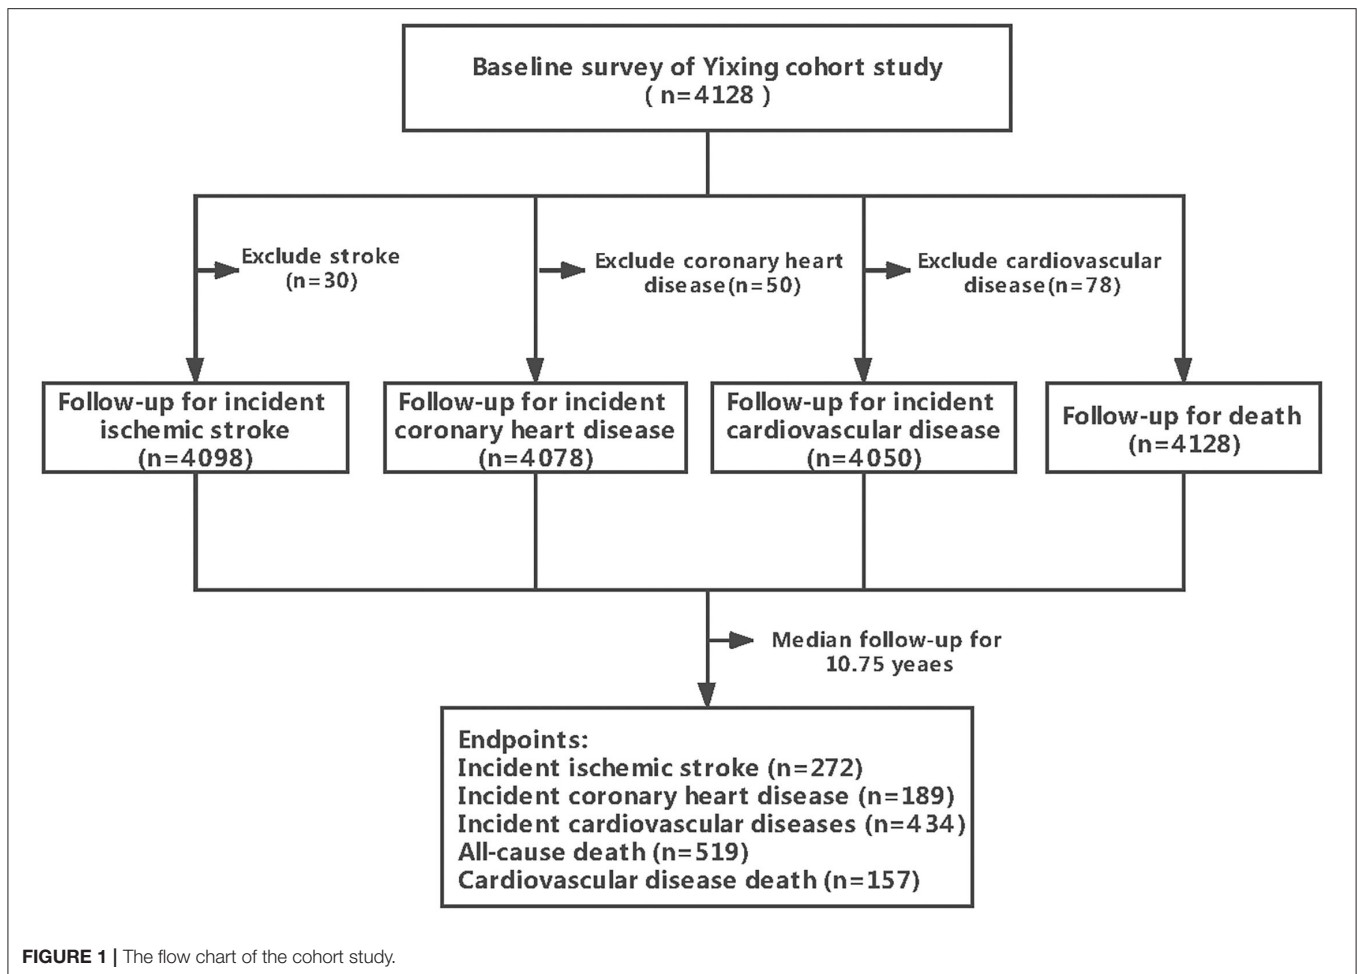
Baseline survey of Yixing cohort study
( n=4128 )

Exclude stroke
(n=30)

Exclude coronary heart disease (n=50)

Exclude cardiovascular disease (n=78)

Follow-up for incident ischemic stroke
(n=4098)

Follow-up for incident coronary heart disease
(n=4078)

Follow-up for incident cardiovascular disease
(n=4050)

Follow-up for death
(n=4128)

Median follow-up for 10.75 yeaes

Endpoints:
Incident ischemic stroke (n=272)
Incident coronary heart disease (n=189)
Incident cardiovascular diseases (n=434)
All-cause death (n=519)
Cardiovascular disease death (n=157)

FIGURE 1 | The flow chart of the cohort study.